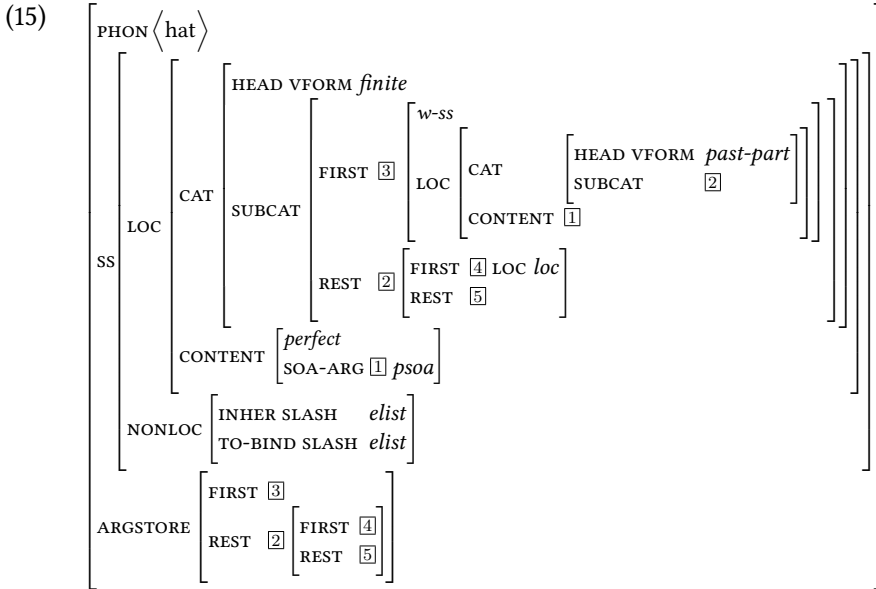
(15)

PHON $\langle$ hat $\rangle$

SS

LOC

CAT

HEAD VFORM *finite*

SUBCAT

FIRST $\boxed{3}$

*w-ss*

LOC

CAT

HEAD VFORM *past-part*

SUBCAT $\boxed{2}$

CONTENT $\boxed{1}$

REST $\boxed{2}$

FIRST $\boxed{4}$ LOC *loc*

REST $\boxed{5}$

CONTENT

*perfect*

SOA-ARG $\boxed{1}$ *psoa*

NONLOC

INHER SLASH *elist*

TO-BIND SLASH *elist*

ARGSTORE

FIRST $\boxed{3}$

REST $\boxed{2}$

FIRST $\boxed{4}$

REST $\boxed{5}$